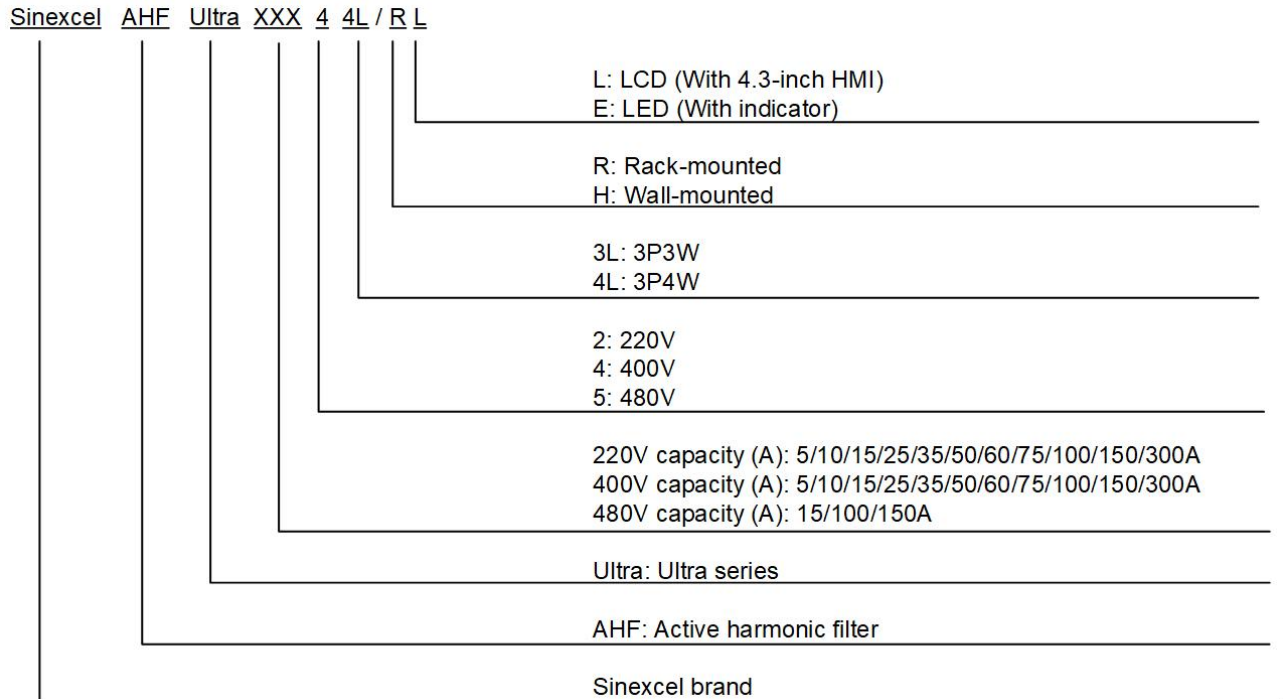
Sinexcel AHF Ultra XXX 4 4L / R L

L: LCD (With 4.3-inch HMI)
E: LED (With indicator)

R: Rack-mounted
H: Wall-mounted

3L: 3P3W
4L: 3P4W

2: 220V
4: 400V
5: 480V

220V capacity (A): 5/10/15/25/35/50/60/75/100/150/300A
400V capacity (A): 5/10/15/25/35/50/60/75/100/150/300A
480V capacity (A): 15/100/150A

Ultra: Ultra series

AHF: Active harmonic filter

Sinexcel brand